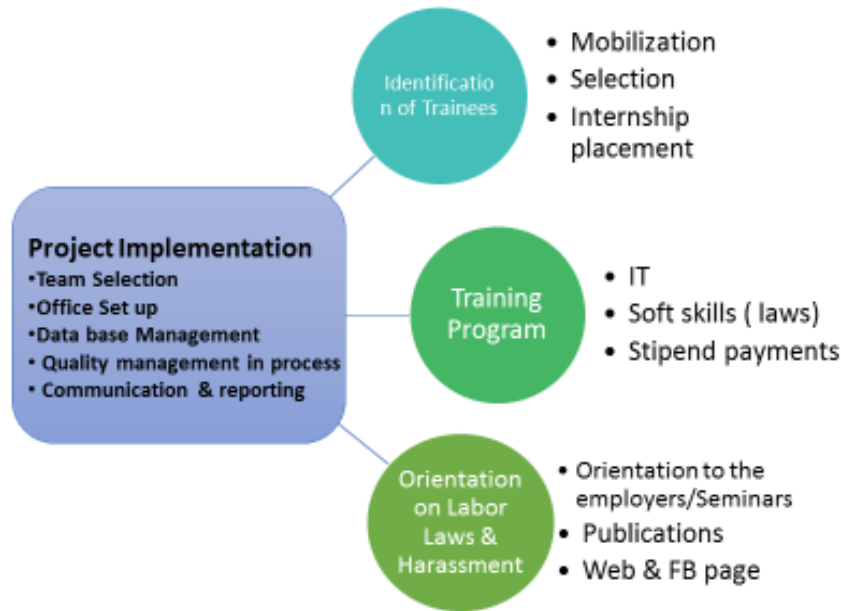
Project Implementation
•Team Selection
•Office Set up
•Data base Management
• Quality management in process
• Communication & reporting

Identificatio n of Trainees

• Mobilization
• Selection
• Internship placement

Training Program

• IT
• Soft skills ( laws)
• Stipend payments

Orientation on Labor Laws & Harassment

• Orientation to the employers/Seminars
• Publications
• Web & FB page